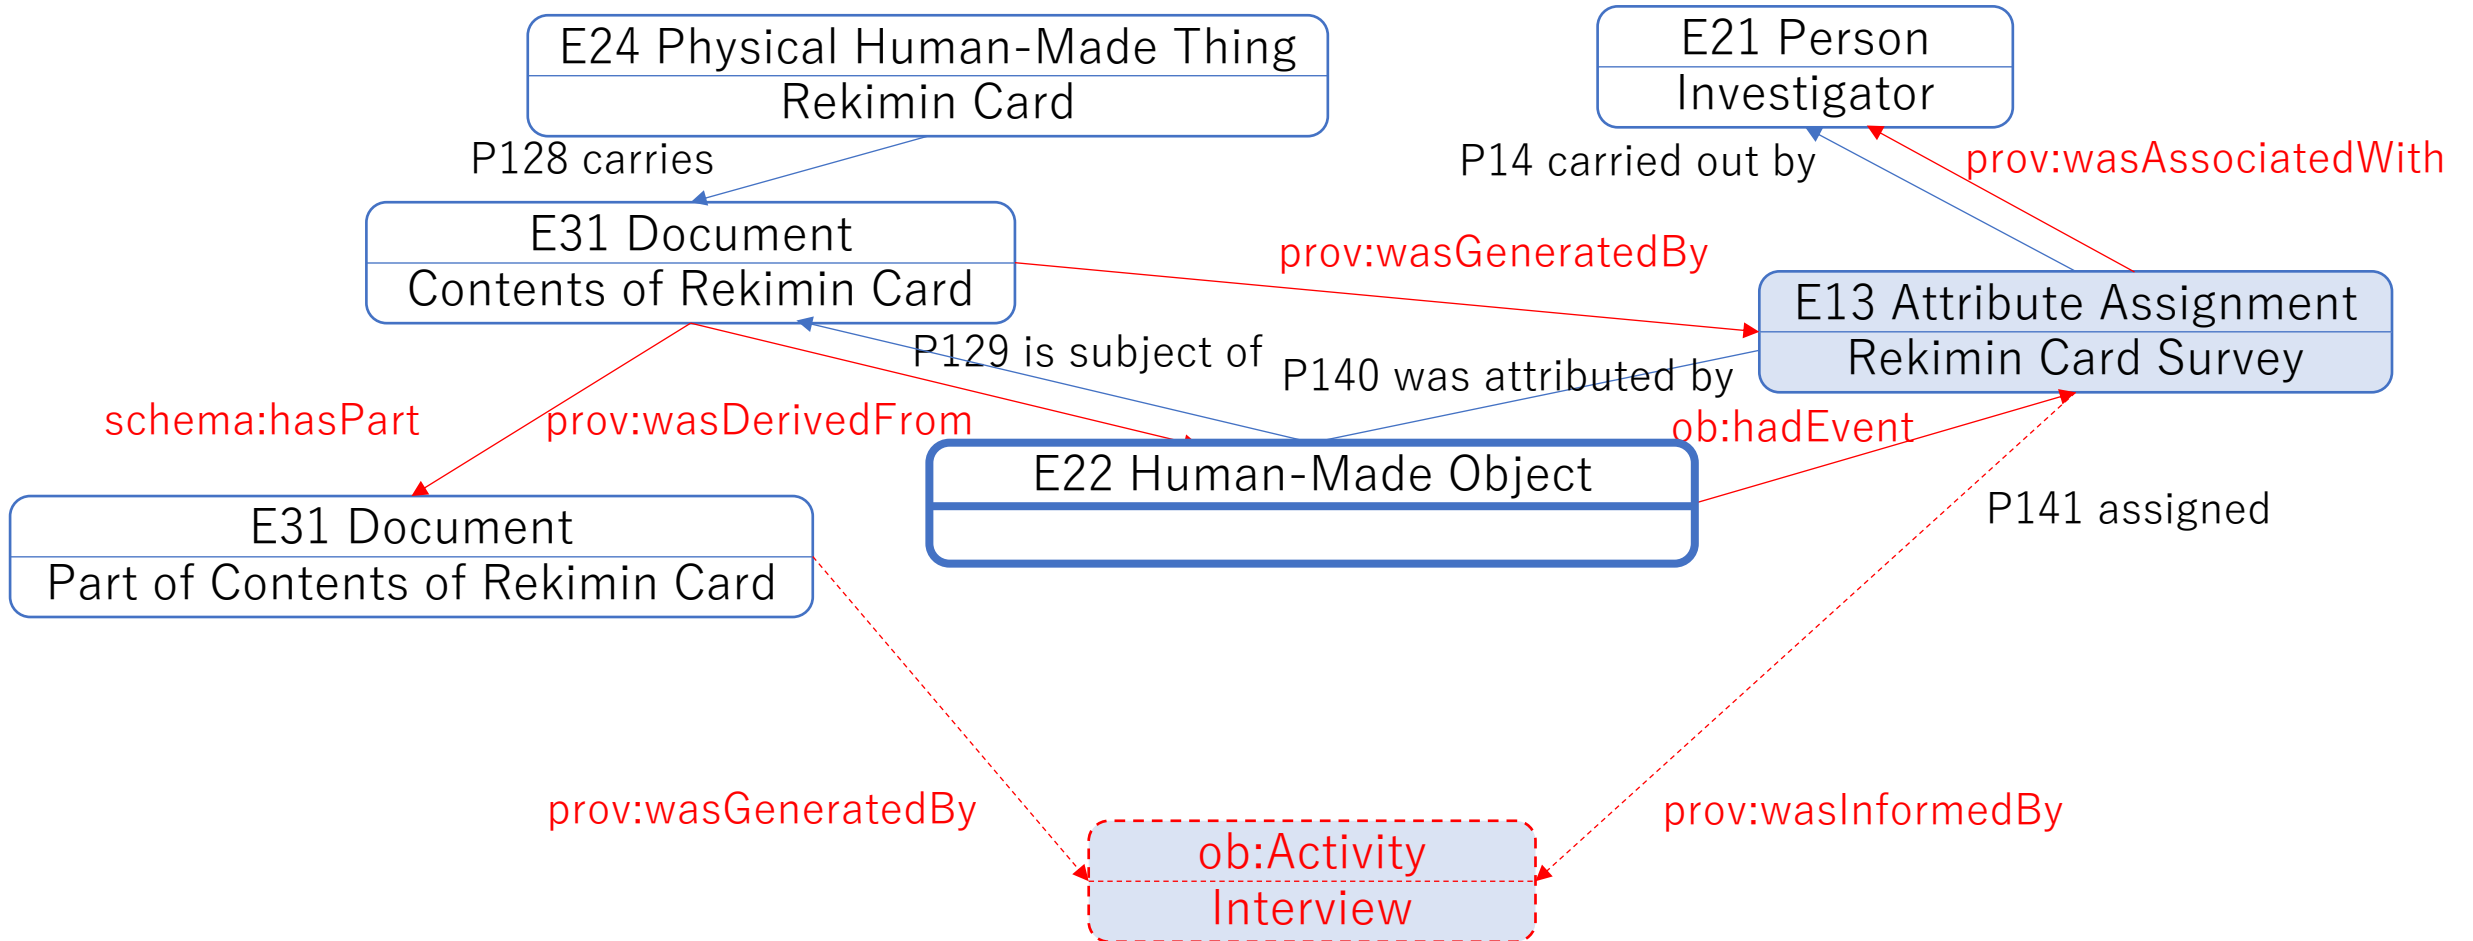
E24 Physical Human-Made Thing
Rekimin Card

E21 Person
Investigator

P128 carries

P14 carried out by

prov:wasAssociatedWith

E31 Document
Contents of Rekimin Card

prov:wasGeneratedBy

E13 Attribute Assignment
Rekimin Card Survey

P129 is subject of

P140 was attributed by

schema:hasPart

prov:wasDerivedFrom

ob:hadEvent

E22 Human-Made Object

P141 assigned

E31 Document
Part of Contents of Rekimin Card

prov:wasGeneratedBy

prov:wasInformedBy

ob:Activity
Interview